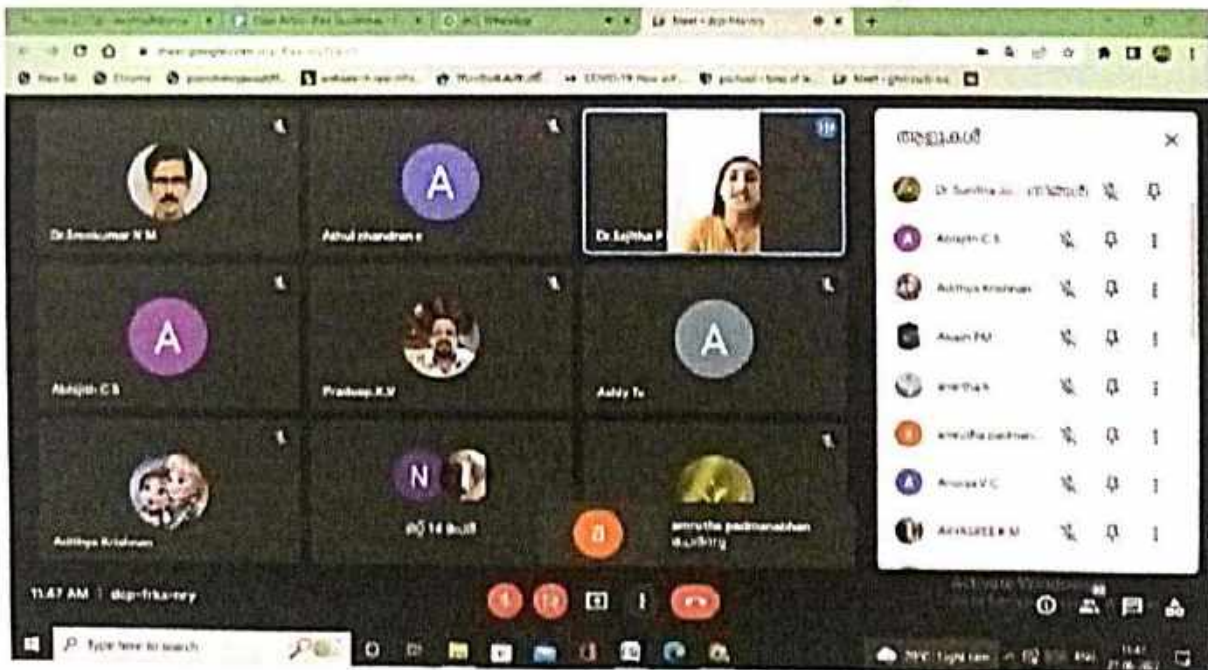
Meet - dcp-frka-rry

New Tab

COVID-19

Meet

Dr.Sreekumar N M

A

Athul chandran c

Dr.Sajitha P

A

Abhijith C S

Pradeep.K.V

A

Addy Tx

Adithya Krishnan

N

14 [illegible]

amrutha padmanabhan

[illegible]

Dr. Sunitha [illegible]

Abhijith C S

Adithya Krishnan

Akash PM

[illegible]

amrutha padman...

Anoop V C

ANASREE K M

11:47 AM | dcp-frka-rry

Activate Windows

Type here to search

29°C Light rain

11:47